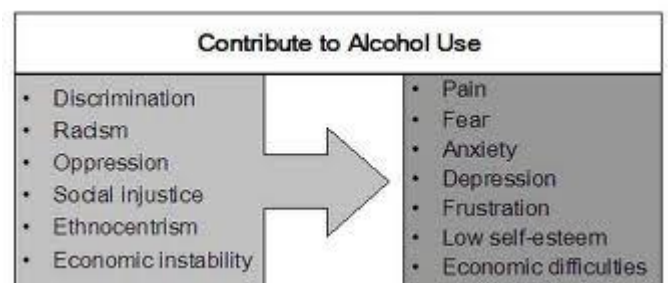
Contribute to Alcohol Use

- Discrimination
- Racism
- Oppression
- Social injustice
- Ethnocentrism
- Economic instability

- Pain
- Fear
- Anxiety
- Depression
- Frustration
- Low self-esteem
- Economic difficulties